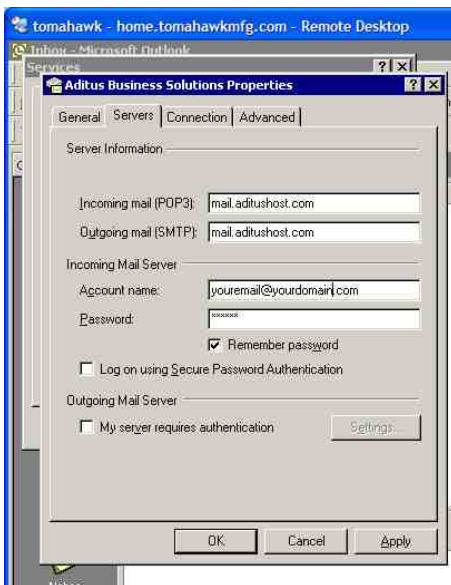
tomahawk - home.tomahawkmfg.com - Remote Desktop

Inbox - Microsoft Outlook

Services

? X

Aditus Business Solutions Properties

? X

General | Servers | Connection | Advanced

Server Information

Incoming mail (POP3): mail.aditushost.com

Outgoing mail (SMTP): mail.aditushost.com

Incoming Mail Server

Account name: youremail@yourdomain.com

Password: ******

Remember password

Log on using Secure Password Authentication

Outgoing Mail Server

My server requires authentication

Settings...

OK

Cancel

Apply

Notes